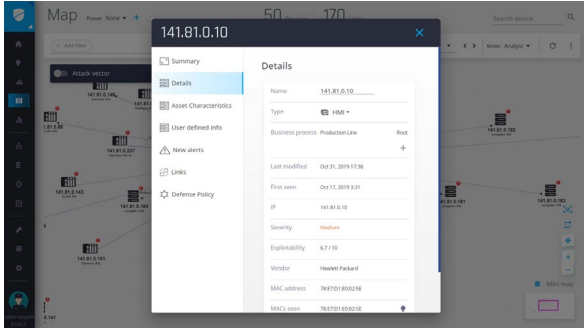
Map Preset None

50 170

Search device

Add filter

Mode Analyze

Attack vector

141.81.0.146

141.81.0.99

141.81.0.207

141.81.0.142

141.81.0.184

141.81.0.101

141.81.0.182

141.81.0.181

141.81.0.183

141.81.0.10

Summary

Details

Asset Characteristics

User defined info

New alerts

Links

Defense Policy

Details

| | |
|---|---|
| Name | 141.81.0.10 |
| Type | HMI |
| Business process | Production Line Root |
| Last modified | Oct 31, 2019 17:38 |
| First seen | Oct 17, 2019 3:31 |
| IP | 141.81.0.10 |
| Severity | Medium |
| Exploitability | 6.7 / 10 |
| Vendor | Hewlett Packard |
| MAC address | 78:E7:D1:E0:02:5E |
| MACs seen | 78:E7:D1:E0:02:5E |

Mini map